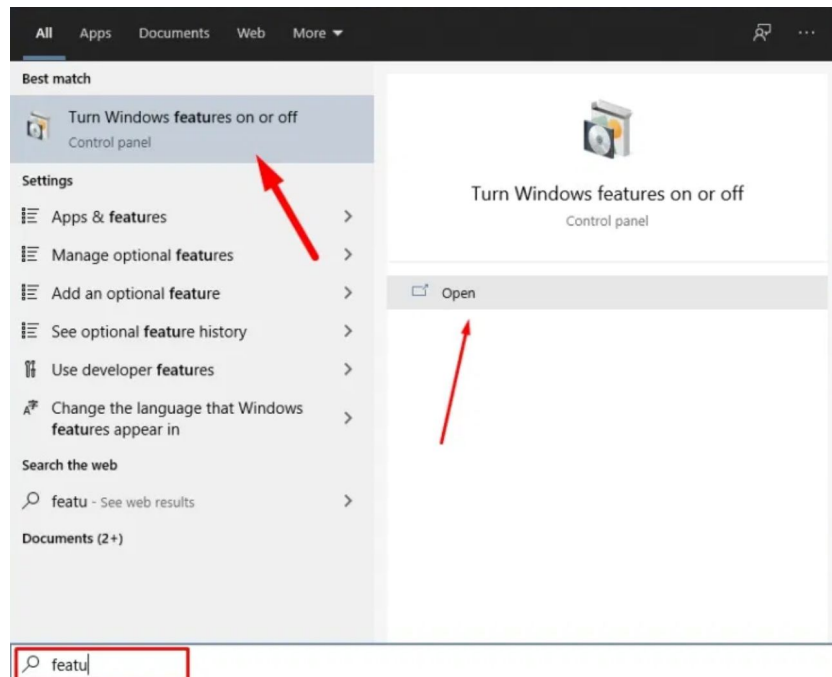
All Apps Documents Web More ▾ ···

Best match

Turn Windows features on or off
Control panel

Settings

Apps & features >

Manage optional features >

Add an optional feature >

See optional feature history >

Use developer features >

Change the language that Windows features appear in >

Search the web

featu - See web results >

Documents (2+)

Turn Windows features on or off
Control panel

Open

featu